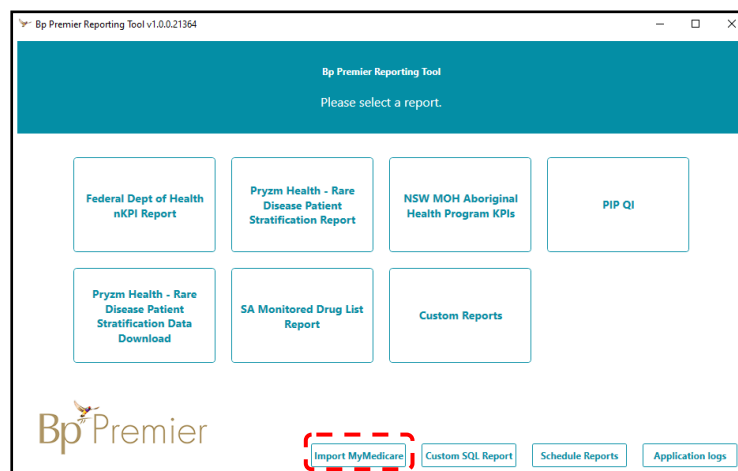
Bp Premier Reporting Tool v1.0.0.21364

Bp Premier Reporting Tool

Please select a report.

Federal Dept of Health nKPI Report

Pryzm Health - Rare Disease Patient Stratification Report

NSW MOH Aboriginal Health Program KPIs

PIP QI

Pryzm Health - Rare Disease Patient Stratification Data Download

SA Monitored Drug List Report

Custom Reports

Bp Premier

Import MyMedicare

Custom SQL Report

Schedule Reports

Application logs